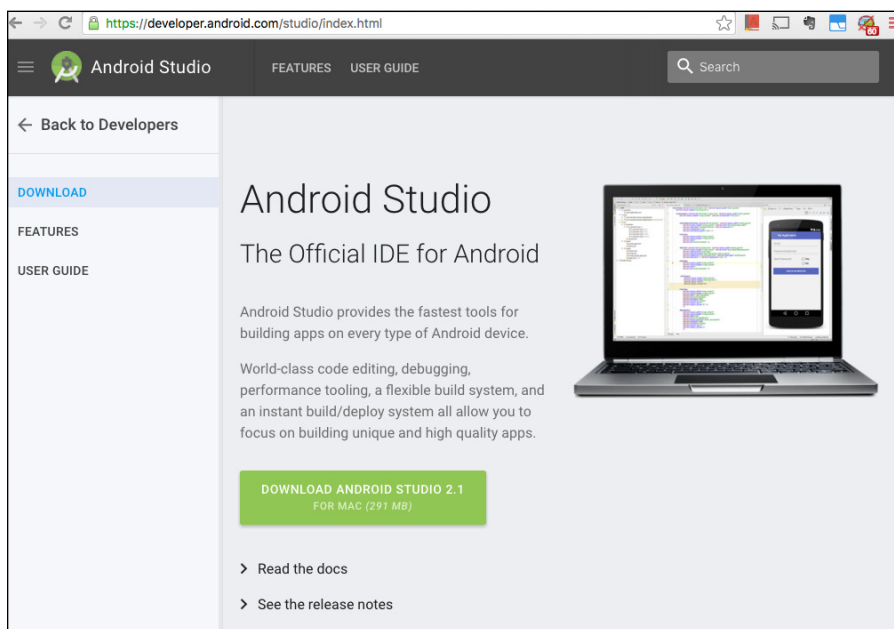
https://developer.android.com/studio/index.html

Android Studio

FEATURES USER GUIDE

Search

← Back to Developers

DOWNLOAD

FEATURES

USER GUIDE

Android Studio

The Official IDE for Android

Android Studio provides the fastest tools for building apps on every type of Android device.

World-class code editing, debugging, performance tooling, a flexible build system, and an instant build/deploy system all allow you to focus on building unique and high quality apps.

DOWNLOAD ANDROID STUDIO 2.1
FOR MAC (291 MB)

Read the docs

See the release notes